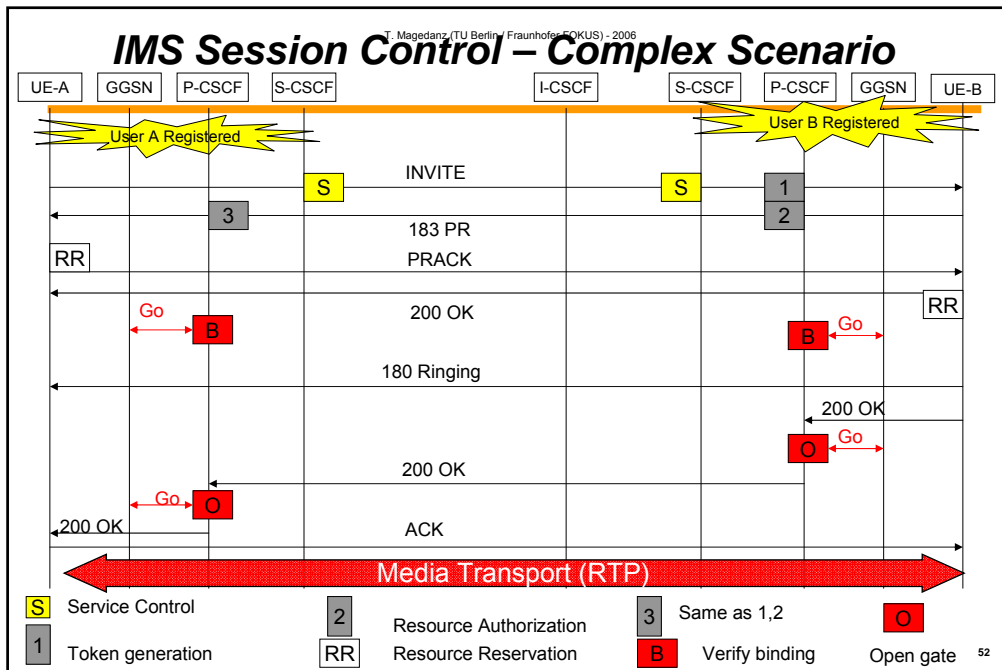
T. Magedanz (TU Berlin / Fraunhofer FOKUS) - 2006

IMS Session Control – Complex Scenario

UE-A GGSN P-CSCF S-CSCF I-CSCF S-CSCF P-CSCF GGSN UE-B

User A Registered

User B Registered

INVITE

S

S

1

3

2

183 PR

RR

PRACK

RR

Go

200 OK

B

B

Go

180 Ringing

200 OK

O

Go

200 OK

Go

O

200 OK

ACK

Media Transport (RTP)

S Service Control

1 Token generation

2 Resource Authorization

RR Resource Reservation

3 Same as 1,2

B Verify binding

O Open gate

52